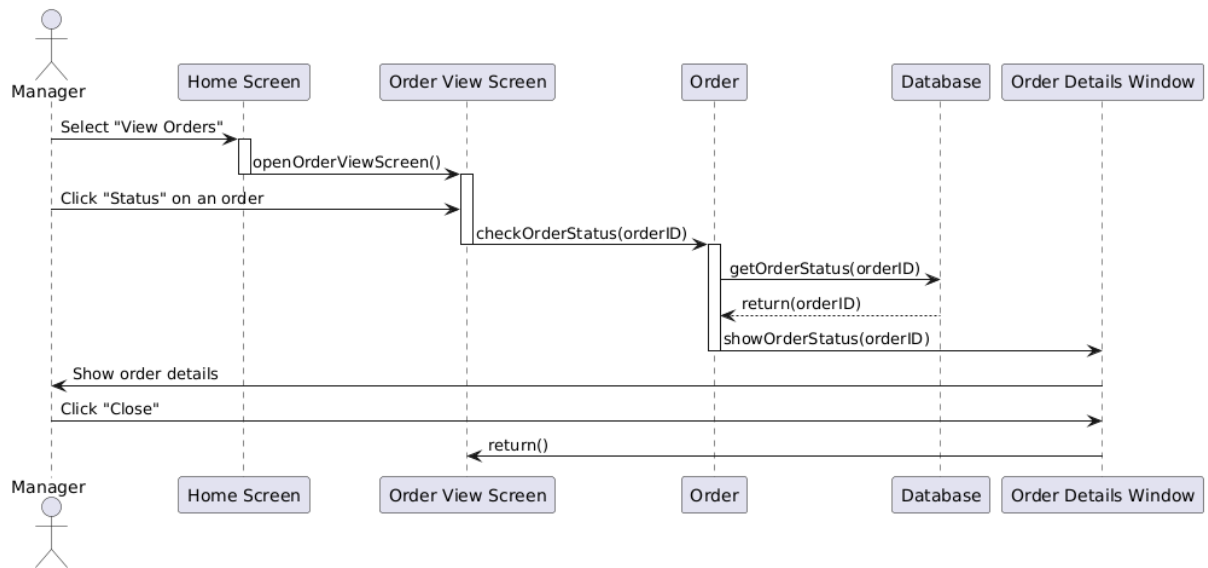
Manager
Home Screen
Order View Screen
Order
Database
Order Details Window

Select "View Orders"
openOrderViewScreen()
Click "Status" on an order
checkOrderStatus(orderID)
getOrderStatus(orderID)
return(orderID)
showOrderStatus(orderID)
Show order details
Click "Close"
return()

Manager
Home Screen
Order View Screen
Order
Database
Order Details Window